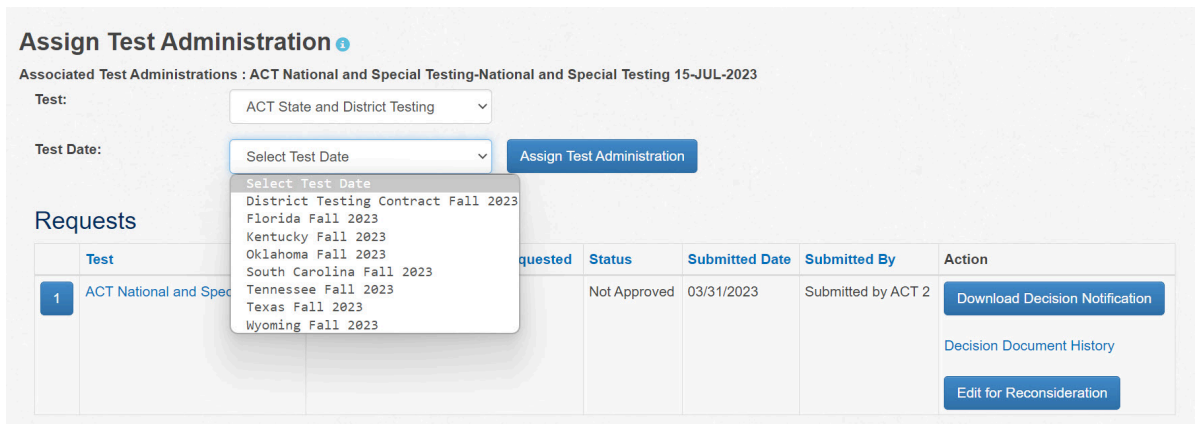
Assign Test Administration

Associated Test Administrations : ACT National and Special Testing-National and Special Testing 15-JUL-2023

Test: ACT State and District Testing

Test Date: Select Test Date

Assign Test Administration

Select Test Date
District Testing Contract Fall 2023
Florida Fall 2023
Kentucky Fall 2023
Oklahoma Fall 2023
South Carolina Fall 2023
Tennessee Fall 2023
Texas Fall 2023
Wyoming Fall 2023

Requests

| | Test | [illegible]quested | Status | Submitted Date | Submitted By | Action |
|---|---|---|---|---|---|---|
| 1 | ACT National and Spec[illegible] | | Not Approved | 03/31/2023 | Submitted by ACT 2 | Download Decision Notification<br>Decision Document History<br>Edit for Reconsideration |